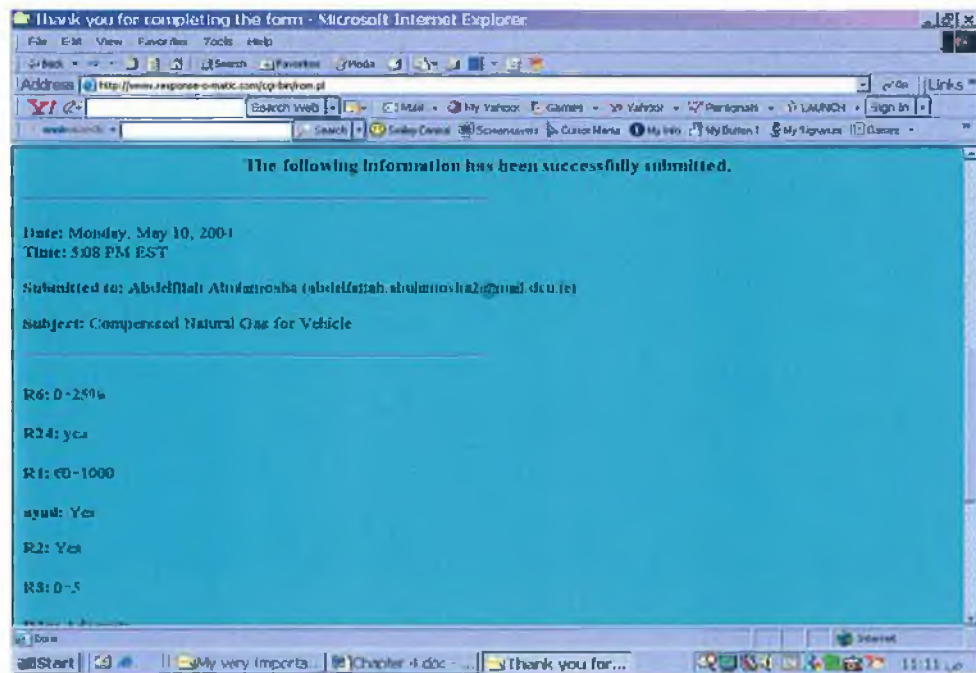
Thank you for completing the form - Microsoft Internet Explorer

File Edit View Favorites Tools Help

Back Search Favorites Media

Address http://www.response-o-matic.com/cgi-bin/rom.pl

Go Links

Search Web Mail My Yahoo! Games Yahoo! Personals LAUNCH Sign In

Search Smiley Central Screensavers Cursor Mania My Info My Button! My Signature Games

The following information has been successfully submitted.

Date: Monday, May 10, 2004
Time: 5:08 PM EST

Submitted to: Abdelfttah Abuhmrosha (abdelfattah.abuhmrosha2@mail.dcu.ie)

Subject: Compressed Natural Gas for Vehicle

R6: 0-25%

R24: yes

R1: 60-1000

ayad: Yes

R2: Yes

R3: 0-5

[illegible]

Done

Internet

Start | My very importa... | Chapter 4.doc - ... | Thank you for...

11:11